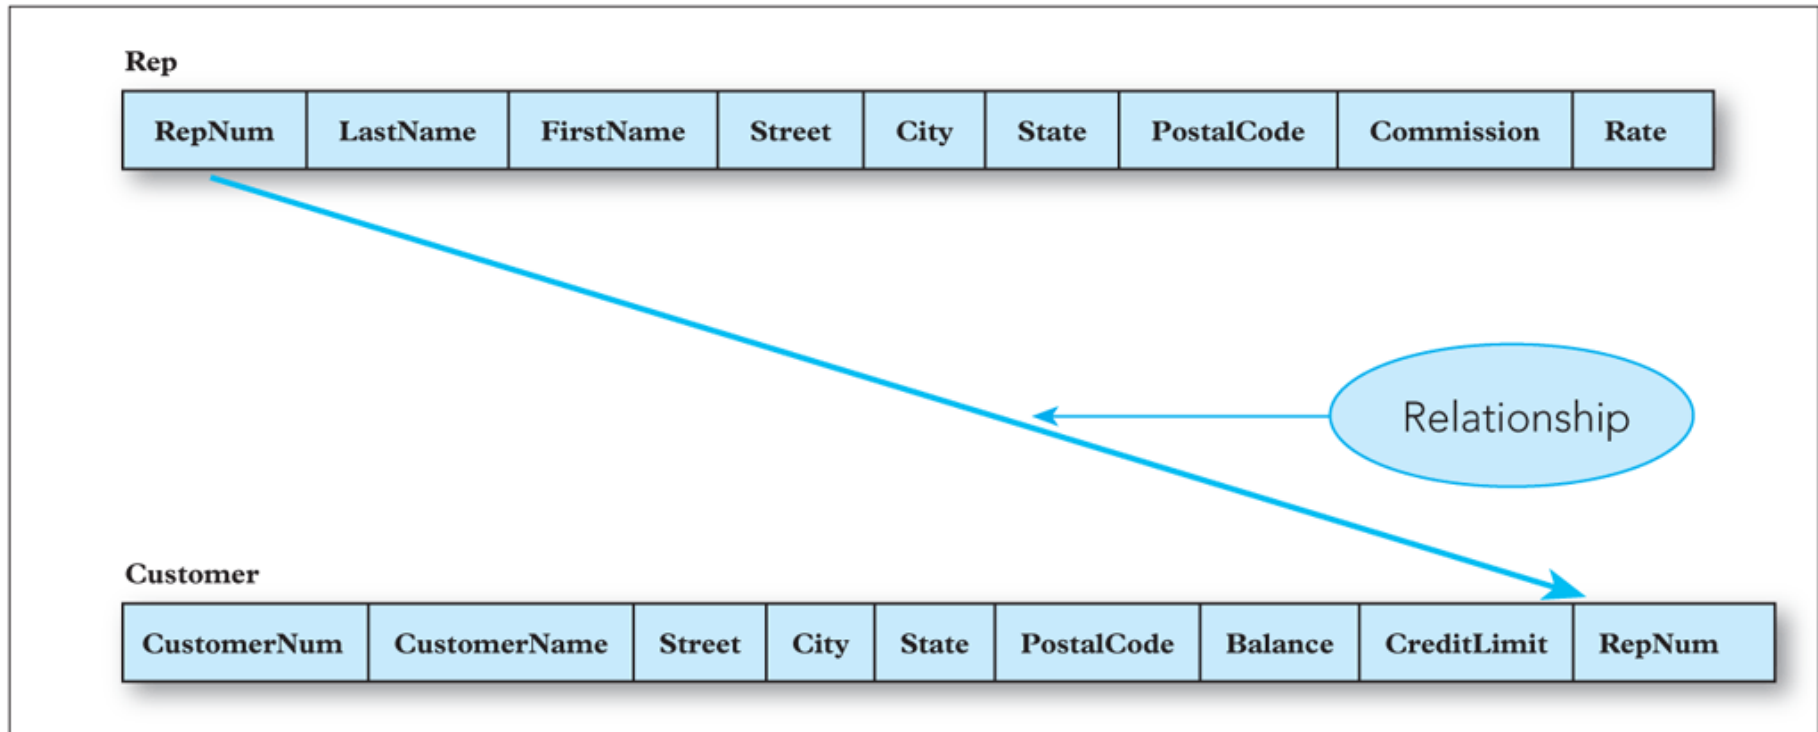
Rep

| RepNum | LastName | FirstName | Street | City | State | PostalCode | Commission | Rate |
|---|---|---|---|---|---|---|---|---|

Relationship

Customer

| CustomerNum | CustomerName | Street | City | State | PostalCode | Balance | CreditLimit | RepNum |
|---|---|---|---|---|---|---|---|---|